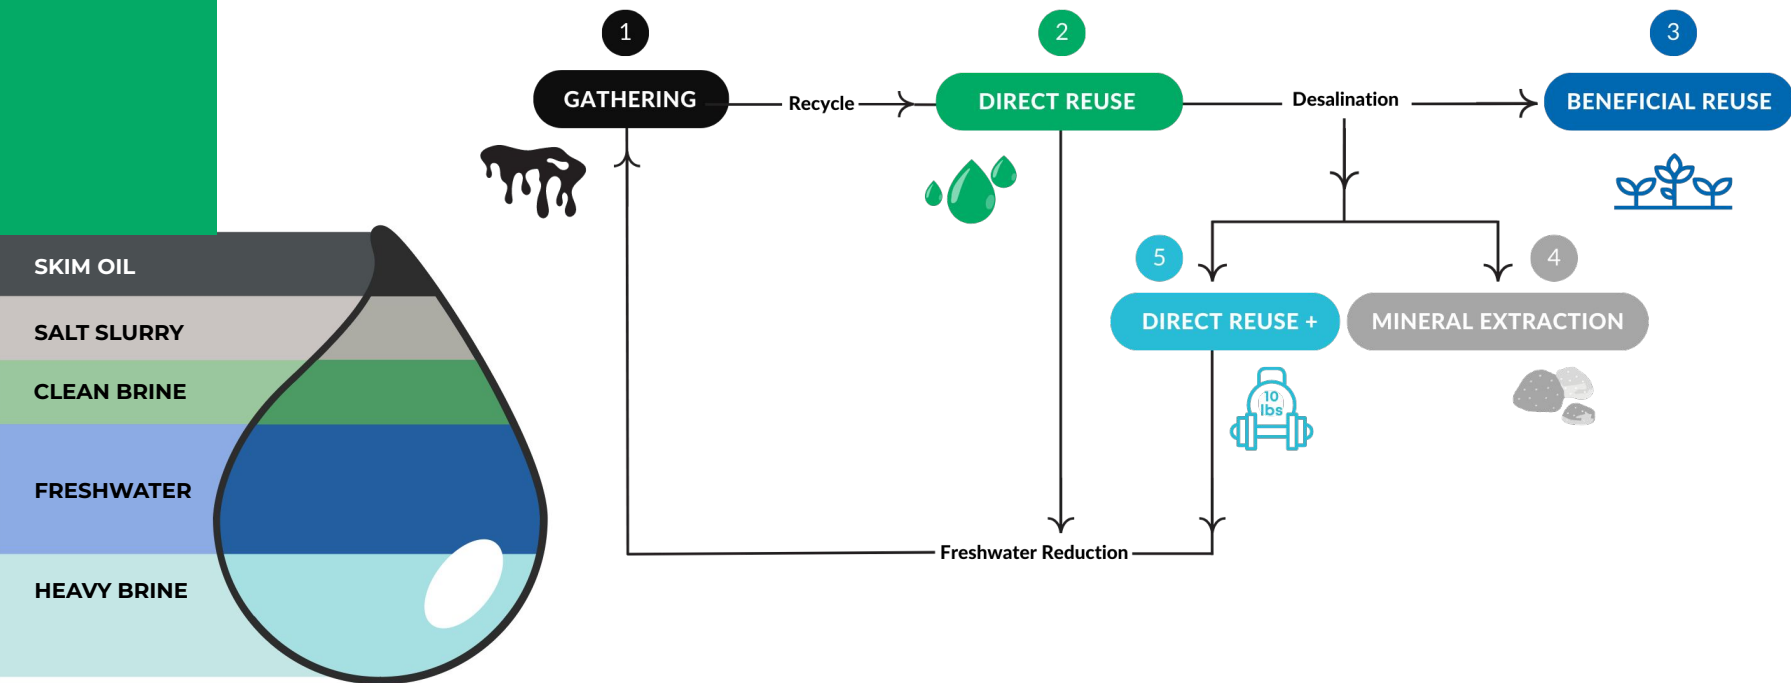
SKIM OIL

SALT SLURRY

CLEAN BRINE

FRESHWATER

HEAVY BRINE

1

GATHERING

Recycle

2

DIRECT REUSE

Desalination

3

BENEFICIAL REUSE

5

DIRECT REUSE +

10 lbs

4

MINERAL EXTRACTION

Freshwater Reduction